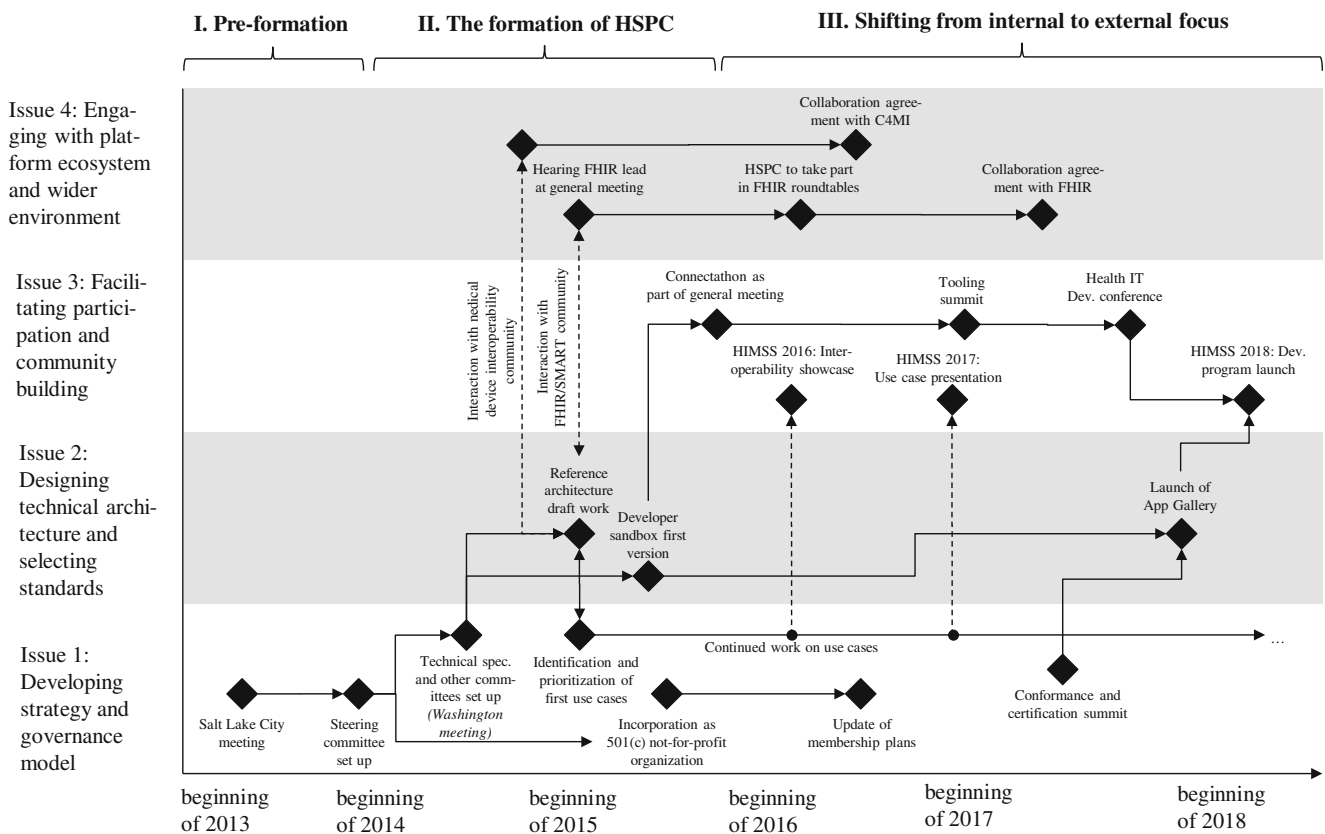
I. Pre-formation

II. The formation of HSPC

III. Shifting from internal to external focus

Issue 4: Engaging with platform ecosystem and wider environment

Issue 3: Facilitating participation and community building

Issue 2: Designing technical architecture and selecting standards

Issue 1: Developing strategy and governance model

Collaboration agreement with C4MI

Hearing FHIR lead at general meeting

HSPC to take part in FHIR roundtables

Collaboration agreement with FHIR

Interaction with nedical device interoperability community

Interaction with FHIR/SMART community

Connectathon as part of general meeting

Tooling summit

Health IT Dev. conference

HIMSS 2016: Interoperability showcase

HIMSS 2017: Use case presentation

HIMSS 2018: Dev. program launch

Reference architecture draft work

Developer sandbox first version

Launch of App Gallery

Continued work on use cases

...

Technical spec. and other committees set up *(Washington meeting)*

Identification and prioritization of first use cases

Conformance and certification summit

Salt Lake City meeting

Steering committee set up

Incorporation as 501(c) not-for-profit organization

Update of membership plans

beginning of 2013

beginning of 2014

beginning of 2015

beginning of 2016

beginning of 2017

beginning of 2018